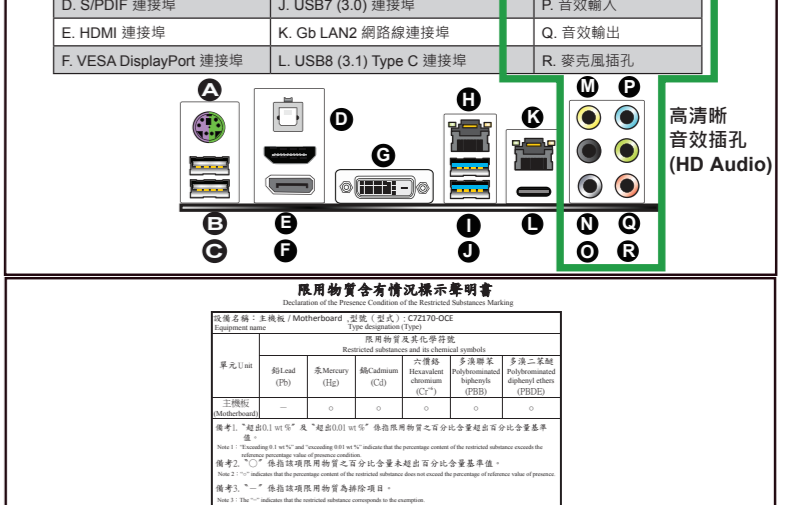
| D. S/PDIF 連接埠 | J. USB7 (3.0) 連接埠 | P. 音效輸入 |
|---|---|---|
| E. HDMI 連接埠 | K. Gb LAN2 網路線連接埠 | Q. 音效輸出 |
| F. VESA DisplayPort 連接埠 | L. USB8 (3.1) Type C 連接埠 | R. 麥克風插孔 |

A
D
G
H
K
M
P
高清晰音效插孔 (HD Audio)
B
C
E
F
I
J
L
N
O
Q
R

限用物質含有情況標示聲明書
Declaration of the Presence Condition of the Restricted Substances Marking

設備名稱：主機板 / Motherboard 型號（型式）：C7Z170-OCE
Equipment name Type designation (Type)

| 單元Unit | 限用物質及其化學符號 Restricted substances and its chemical symbols | | | | | |
|---|---|---|---|---|---|---|
| | 鉛Lead (Pb) | 汞Mercury (Hg) | 鎘Cadmium (Cd) | 六價鉻 Hexavalent chromium ($Cr^{+6}$) | 多溴聯苯 Polybrominated biphenyls (PBB) | 多溴二苯醚 Polybrominated diphenyl ethers (PBDE) |
| 主機板 (Motherboard) | — | ○ | ○ | ○ | ○ | ○ |

備考1. "超出0.1 wt %" 及 "超出0.01 wt %" 係指限用物質之百分比含量超出百分比含量基準值。
Note 1："Exceeding 0.1 wt %" and "exceeding 0.01 wt %" indicate that the percentage content of the restricted substance exceeds the reference percentage value of presence condition.
備考2. "○" 係指該項限用物質之百分比含量未超出百分比含量基準值。
Note 2："○" indicates that the percentage content of the restricted substance does not exceed the percentage of reference value of presence.
備考3. "—" 係指該項限用物質為排除項目。
Note 3：The "—" indicates that the restricted substance corresponds to the exemption.